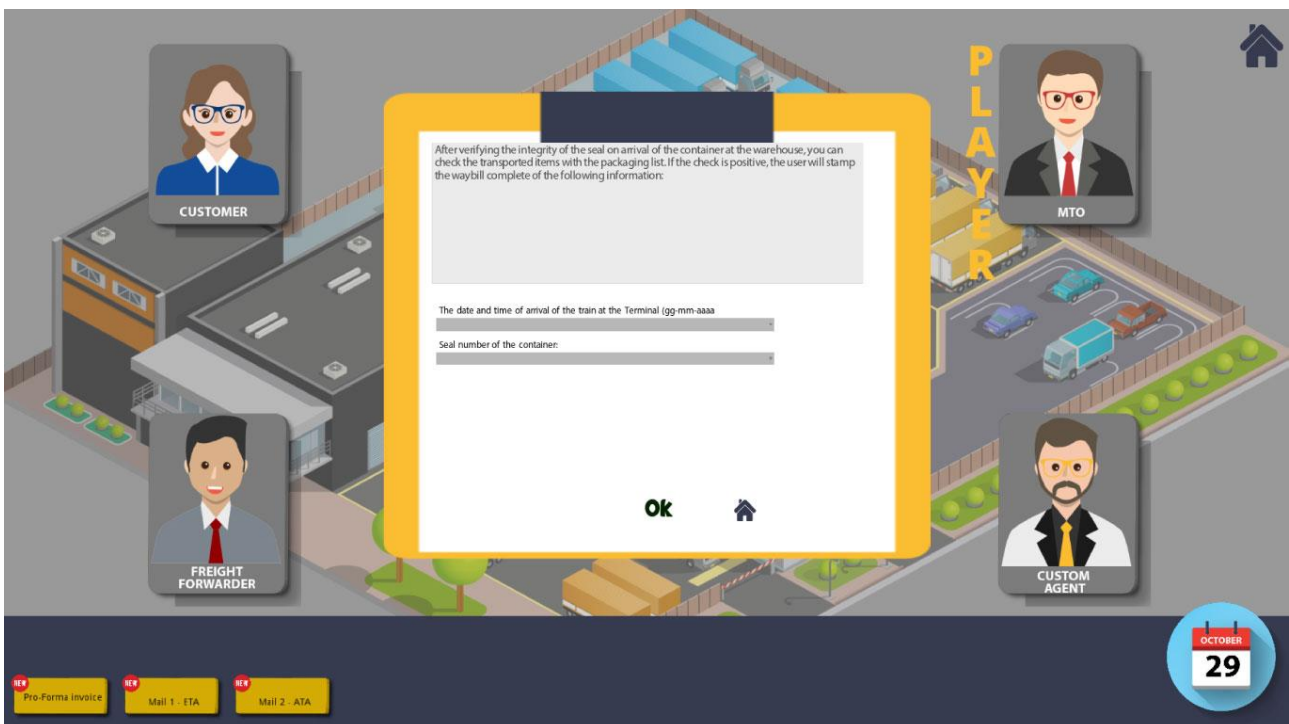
CUSTOMER

PLAYER

MTO

After verifying the integrity of the seal on arrival of the container at the warehouse, you can check the transported items with the packaging list. If the check is positive, the user will stamp the waybill complete of the following information:

The date and time of arrival of the train at the Terminal (gg-mm-aaaa

Seal number of the container:

Ok

FREIGHT FORWARDER

CUSTOM AGENT

NEW
Pro-Forma invoice

NEW
Mail 1 - ETA

NEW
Mail 2 - ATA

OCTOBER
29